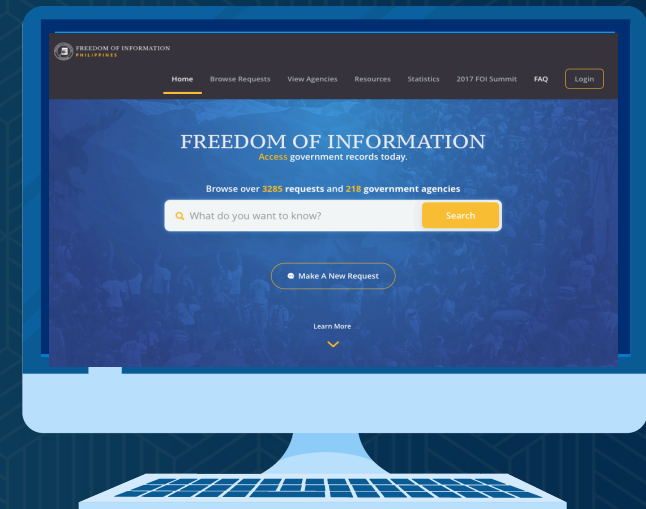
FREEDOM OF INFORMATION
PHILIPPINES

Home Browse Requests View Agencies Resources Statistics 2017 FOI Summit FAQ Login

FREEDOM OF INFORMATION
Access government records today.

Browse over 3285 requests and 218 government agencies

What do you want to know? Search

Make A New Request

Learn More